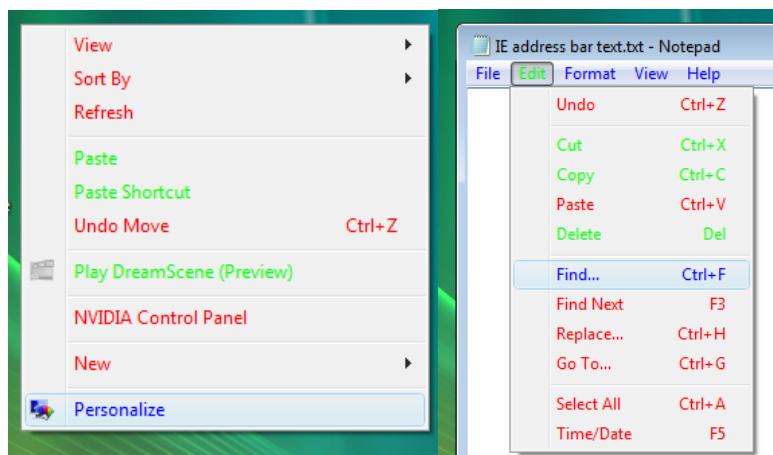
View
Sort By
Refresh

Paste
Paste Shortcut
Undo Move Ctrl+Z

Play DreamScene (Preview)

NVIDIA Control Panel

New

Personalize

IE address bar text.txt - Notepad

File Edit Format View Help

Undo Ctrl+Z

Cut Ctrl+X
Copy Ctrl+C
Paste Ctrl+V
Delete Del

Find... Ctrl+F
Find Next F3
Replace... Ctrl+H
Go To... Ctrl+G

Select All Ctrl+A
Time/Date F5